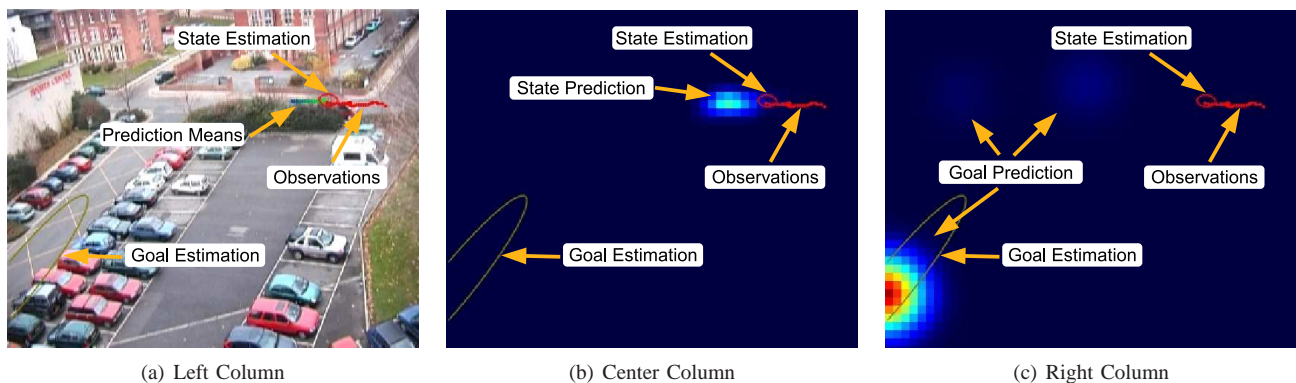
State Estimation

Prediction Means

Observations

Goal Estimation

(a) Left Column

State Estimation

State Prediction

Observations

Goal Estimation

(b) Center Column

State Estimation

Goal Prediction

Observations

Goal Estimation

(c) Right Column